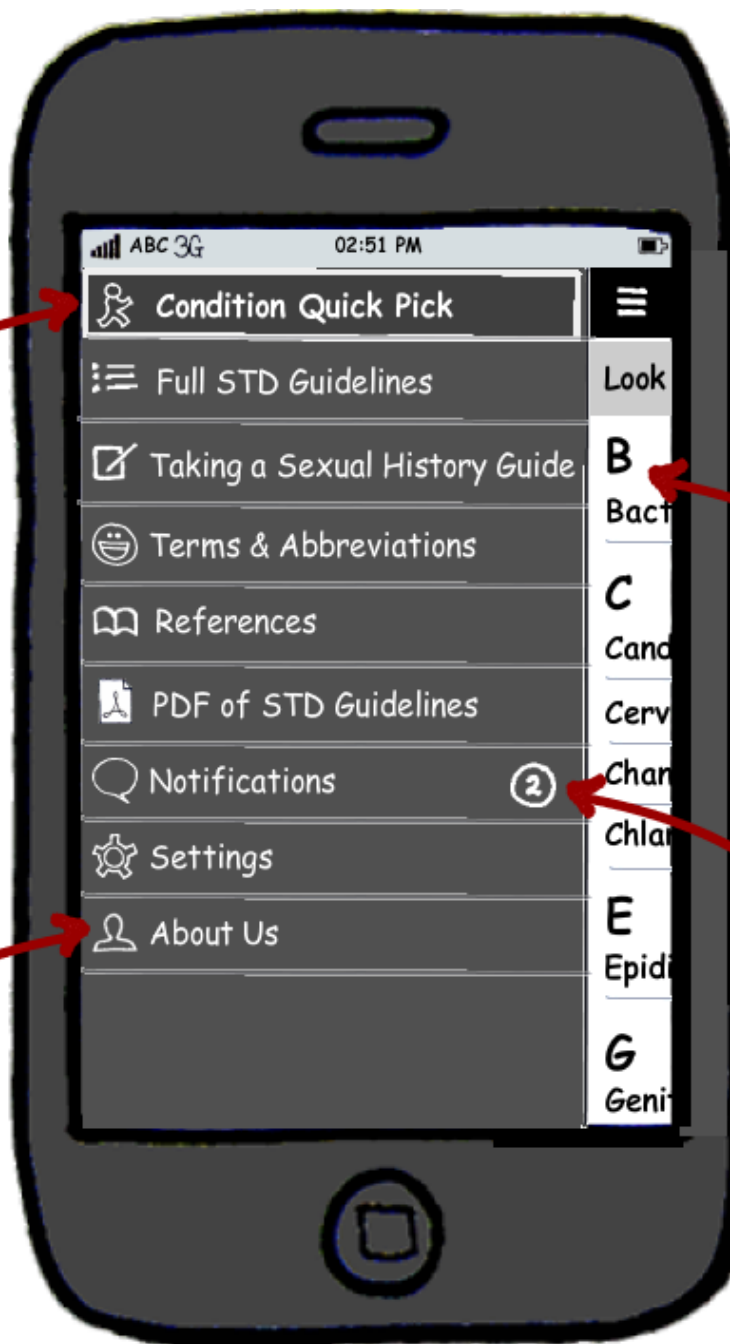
ABC 3G 02:51 PM

Condition Quick Pick

Full STD Guidelines

Taking a Sexual History Guide

Terms & Abbreviations

References

PDF of STD Guidelines

Notifications 2

Settings

About Us

Look

B
Bact

C
Cand

Cerv

Char

Chla

E
Epidi

G
Geni